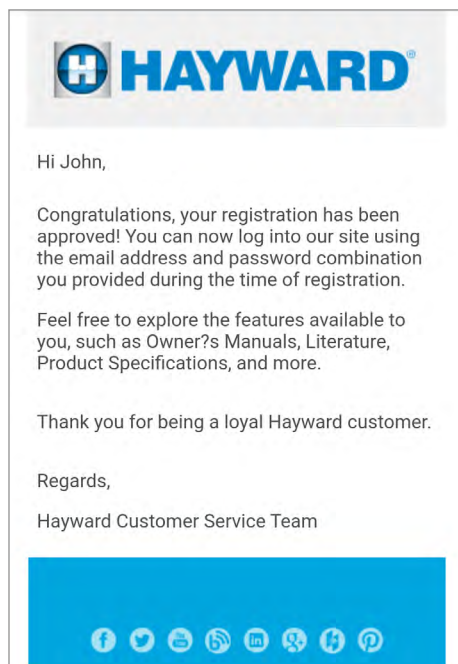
HAYWARD®

Hi John,

Congratulations, your registration has been approved! You can now log into our site using the email address and password combination you provided during the time of registration.

Feel free to explore the features available to you, such as Owner?s Manuals, Literature, Product Specifications, and more.

Thank you for being a loyal Hayward customer.

Regards,

Hayward Customer Service Team